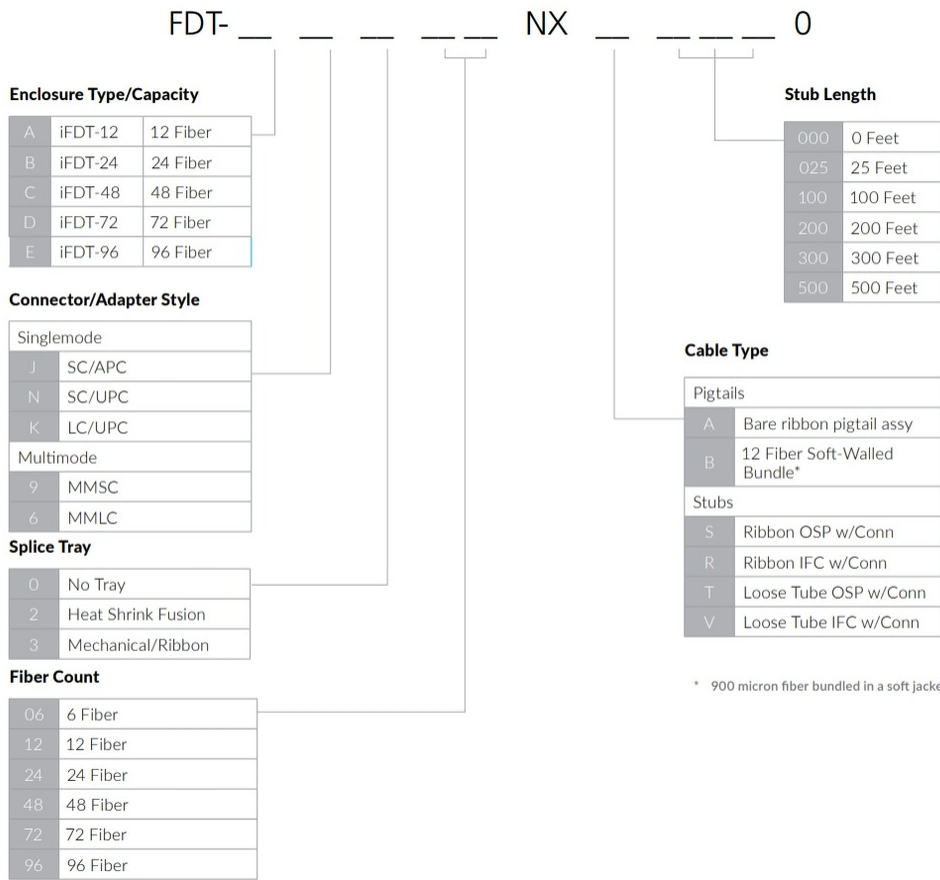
FDT- __ __ __ __ __ NX __ __ __ __ 0

Enclosure Type/Capacity

| | | |
|---|---|---|
| A | iFDT-12 | 12 Fiber |
| B | iFDT-24 | 24 Fiber |
| C | iFDT-48 | 48 Fiber |
| D | iFDT-72 | 72 Fiber |
| E | iFDT-96 | 96 Fiber |

Connector/Adapter Style

| | |
|---|---|
| Singlemode | |
| J | SC/APC |
| N | SC/UPC |
| K | LC/UPC |
| Multimode | |
| 9 | MMSC |
| 6 | MMLC |

Splice Tray

| | |
|---|---|
| 0 | No Tray |
| 2 | Heat Shrink Fusion |
| 3 | Mechanical/Ribbon |

Fiber Count

| | |
|---|---|
| 06 | 6 Fiber |
| 12 | 12 Fiber |
| 24 | 24 Fiber |
| 48 | 48 Fiber |
| 72 | 72 Fiber |
| 96 | 96 Fiber |

Stub Length

| | |
|---|---|
| 000 | 0 Feet |
| 025 | 25 Feet |
| 100 | 100 Feet |
| 200 | 200 Feet |
| 300 | 300 Feet |
| 500 | 500 Feet |

Cable Type

| | |
|---|---|
| Pigtails | |
| A | Bare ribbon pigtail assy |
| B | 12 Fiber Soft-Walled Bundle* |
| Stubs | |
| S | Ribbon OSP w/Conn |
| R | Ribbon IFC w/Conn |
| T | Loose Tube OSP w/Conn |
| V | Loose Tube IFC w/Conn |

* 900 micron fiber bundled in a soft jacke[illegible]